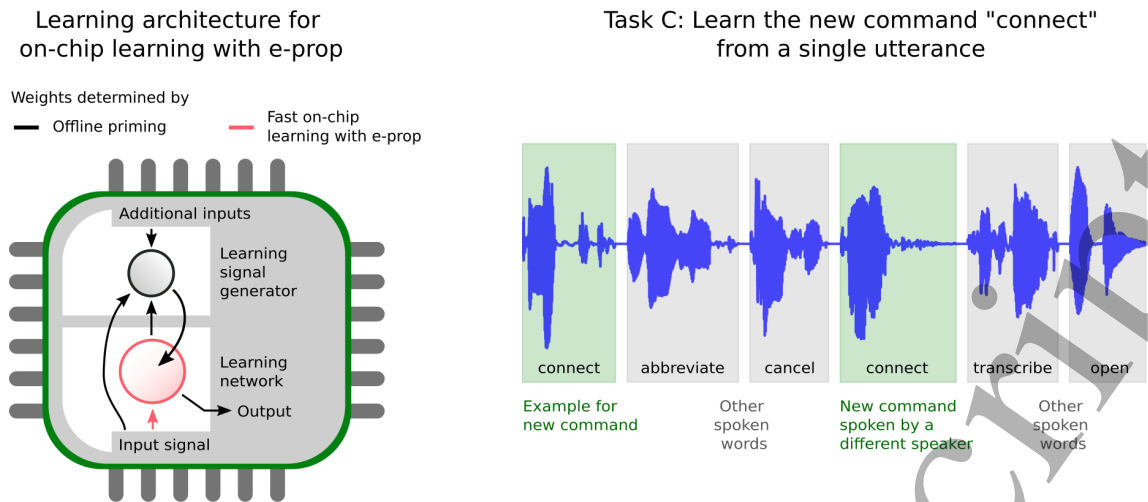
Learning architecture for on-chip learning with e-prop

Weights determined by
Offline priming
Fast on-chip learning with e-prop

Additional inputs
Learning signal generator
Learning network
Output
Input signal

Task C: Learn the new command "connect" from a single utterance

connect
abbreviate
cancel
connect
transcribe
open

Example for new command
Other spoken words
New command spoken by a different speaker
Other spoken words